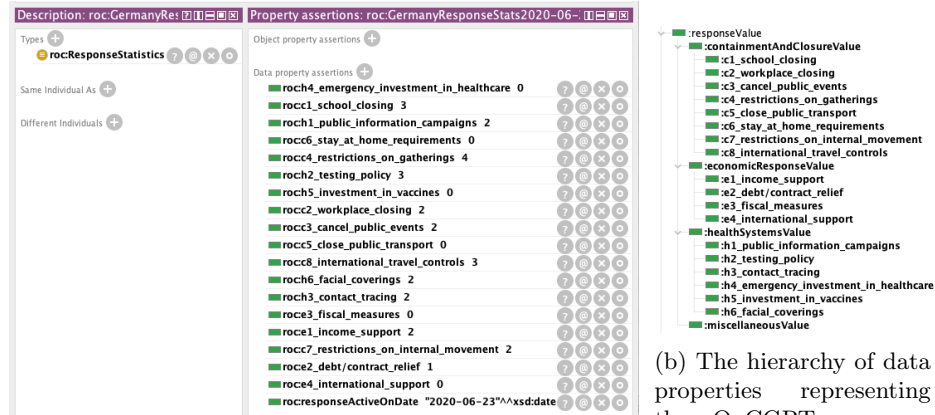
Description: roc:GermanyRes

Types

roc:ResponseStatistics

Same Individual As

Different Individuals

Property assertions: roc:GermanyResponseStats2020-06-

Object property assertions

Data property assertions

roc:h4_emergency_investment_in_healthcare 0
roc:c1_school_closing 3
roc:h1_public_information_campaigns 2
roc:c6_stay_at_home_requirements 0
roc:c4_restrictions_on_gatherings 4
roc:h2_testing_policy 3
roc:h5_investment_in_vaccines 0
roc:c2_workplace_closing 2
roc:c3_cancel_public_events 2
roc:c5_close_public_transport 0
roc:c8_international_travel_controls 3
roc:h6_facial_coverings 2
roc:h3_contact_tracing 2
roc:e3_fiscal_measures 0
roc:e1_income_support 2
roc:c7_restrictions_on_internal_movement 2
roc:e2_debt/contract_relief 1
roc:e4_international_support 0
roc:responseActiveOnDate "2020-06-23"^^xsd:date

:responseValue
:containmentAndClosureValue
:c1_school_closing
:c2_workplace_closing
:c3_cancel_public_events
:c4_restrictions_on_gatherings
:c5_close_public_transport
:c6_stay_at_home_requirements
:c7_restrictions_on_internal_movement
:c8_international_travel_controls
:economicResponseValue
:e1_income_support
:e2_debt/contract_relief
:e3_fiscal_measures
:e4_international_support
:healthSystemsValue
:h1_public_information_campaigns
:h2_testing_policy
:h3_contact_tracing
:h4_emergency_investment_in_healthcare
:h5_investment_in_vaccines
:h6_facial_coverings
:miscellaneousValue

(b) The hierarchy of data properties representing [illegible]